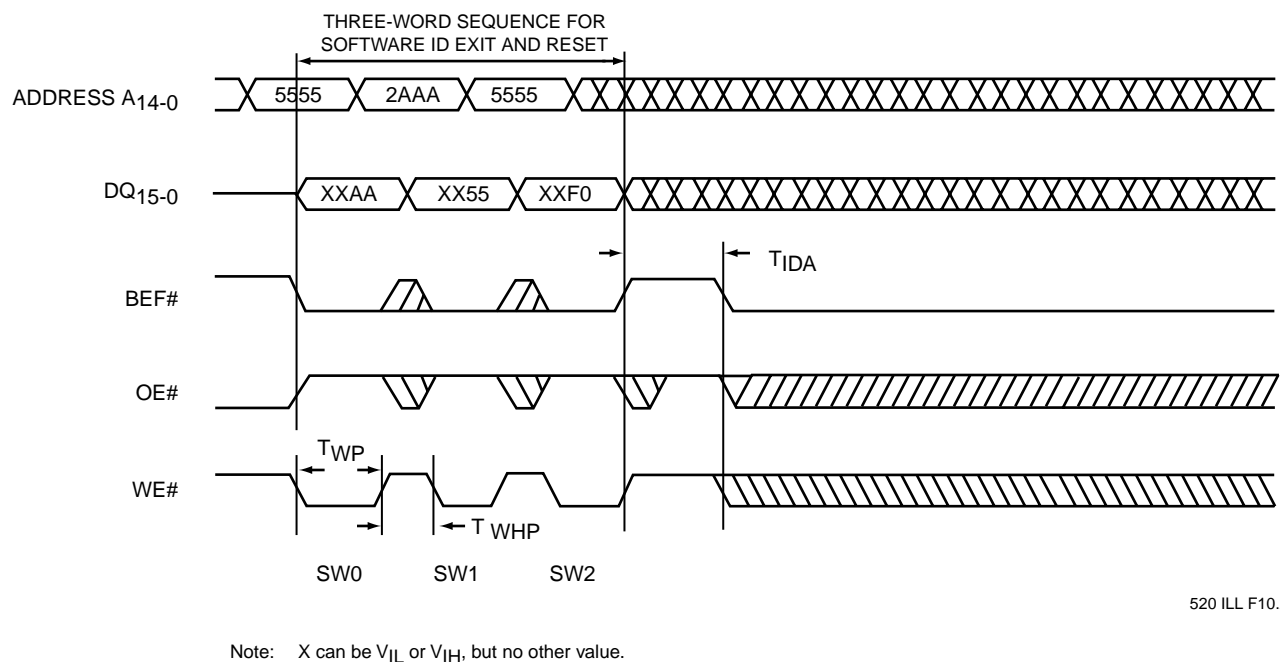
THREE-WORD SEQUENCE FOR SOFTWARE ID EXIT AND RESET

ADDRESS $A_{14-0}$

5555

2AAA

5555

$DQ_{15-0}$

XXAA

XX55

XXF0

$T_{IDA}$

BEF#

OE#

$T_{WP}$

WE#

$T_{WHP}$

SW0

SW1

SW2

520 ILL F10.

Note: X can be $V_{IL}$ or $V_{IH}$, but no other value.